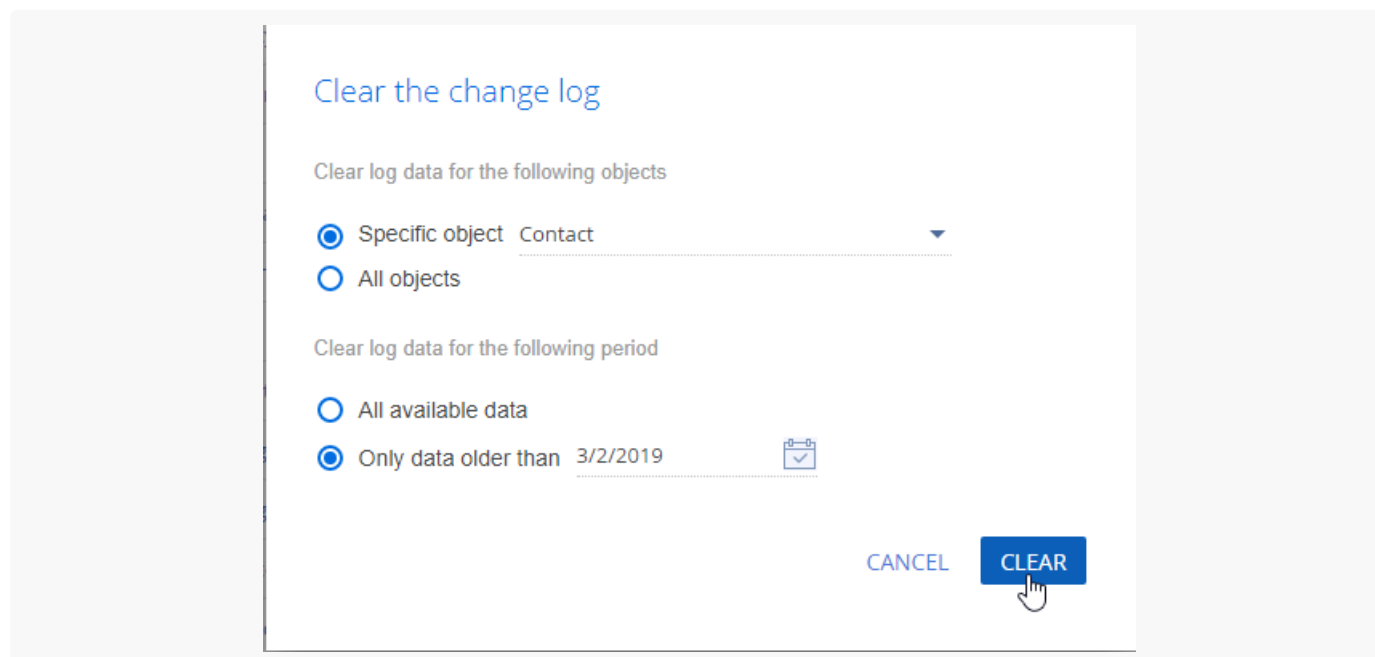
Clear the change log

Clear log data for the following objects

Specific object Contact

All objects

Clear log data for the following period

All available data

Only data older than 3/2/2019

CANCEL CLEAR